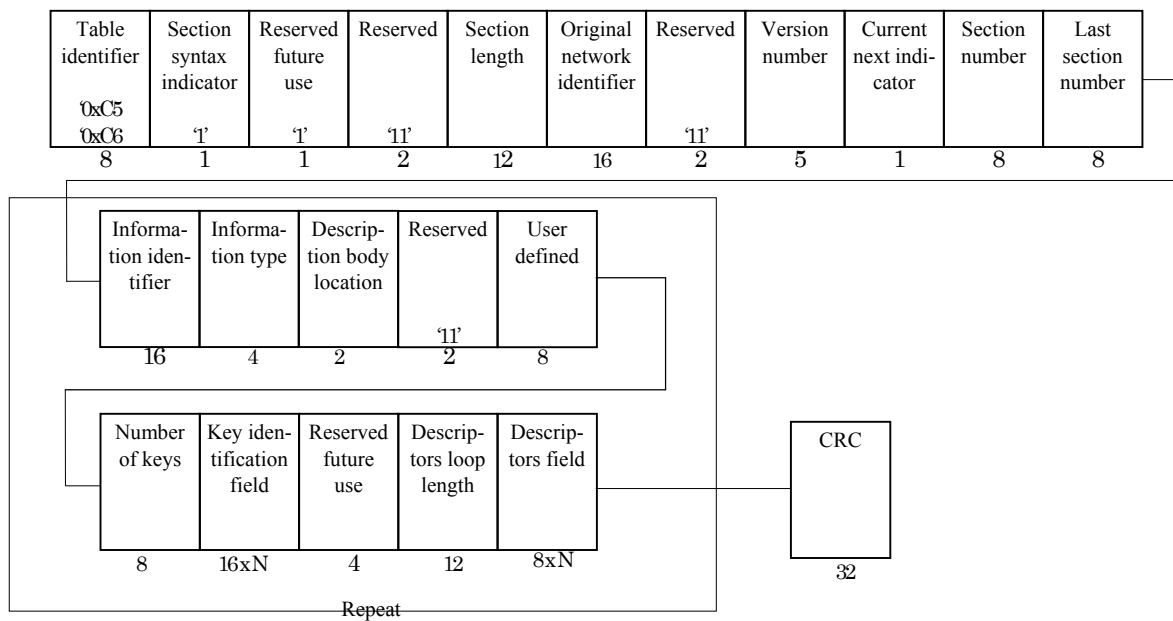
| Table identifier '0xC5 '0xC6 | Section syntax indicator '1' | Reserved future use '1' | Reserved '11' | Section length | Original network identifier | Reserved '11' | Version number | Current next indicator | Section number | Last section number |
|---|---|---|---|---|---|---|---|---|---|---|
| 8 | 1 | 1 | 2 | 12 | 16 | 2 | 5 | 1 | 8 | 8 |

| Information identifier | Information type | Description body location | Reserved '11' | User defined |
|---|---|---|---|---|
| 16 | 4 | 2 | 2 | 8 |

| Number of keys | Key identification field | Reserved future use | Descriptors loop length | Descriptors field |
|---|---|---|---|---|
| 8 | 16xN | 4 | 12 | 8xN |

Repeat

CRC
32